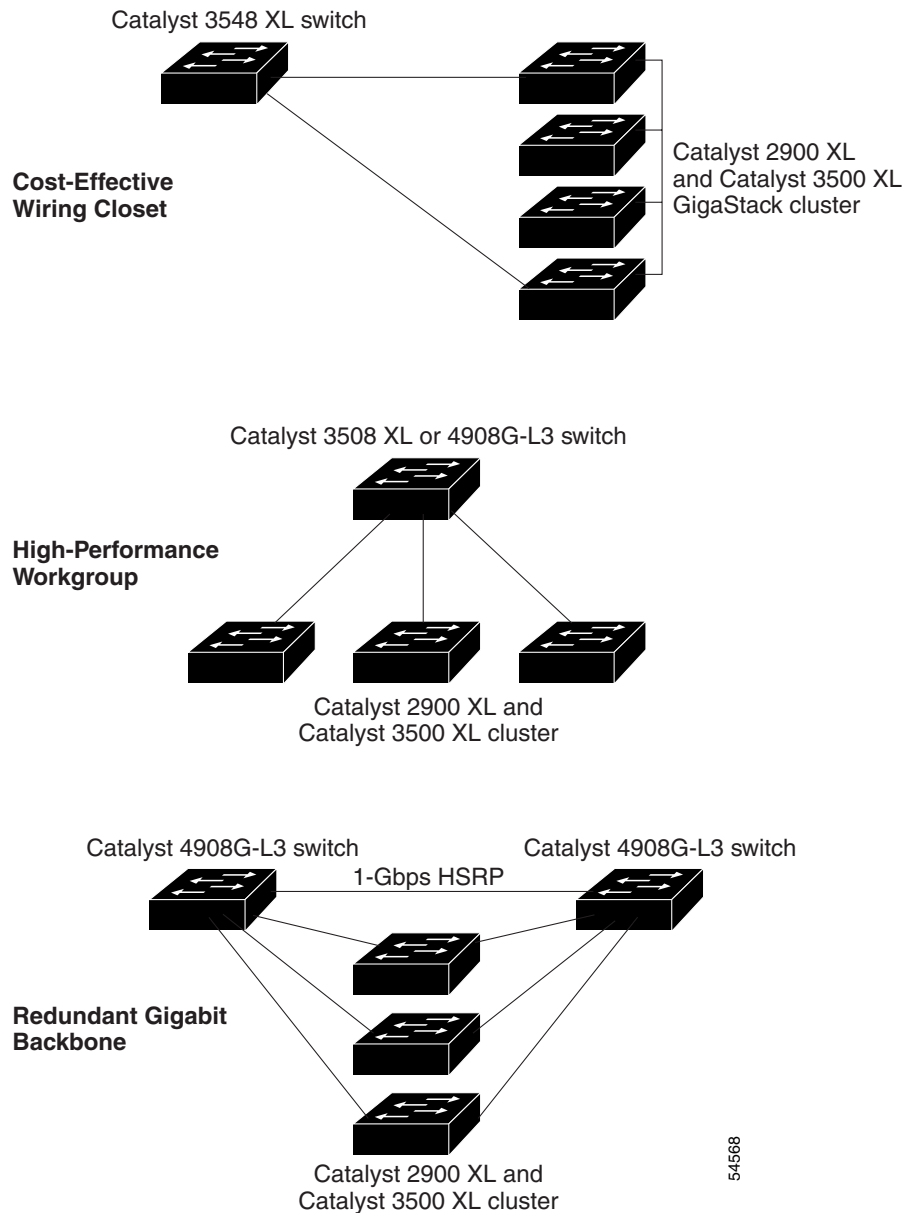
Catalyst 3548 XL switch

Cost-Effective Wiring Closet

Catalyst 2900 XL and Catalyst 3500 XL GigaStack cluster

Catalyst 3508 XL or 4908G-L3 switch

High-Performance Workgroup

Catalyst 2900 XL and Catalyst 3500 XL cluster

Catalyst 4908G-L3 switch

Catalyst 4908G-L3 switch

1-Gbps HSRP

Redundant Gigabit Backbone

Catalyst 2900 XL and Catalyst 3500 XL cluster

54568